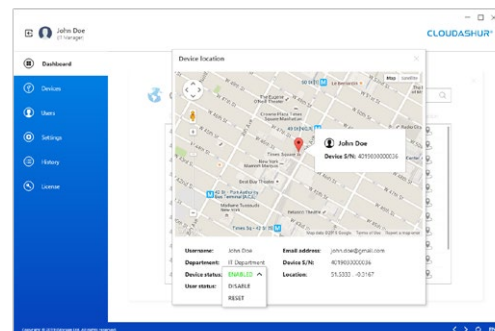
John Doe
IT Manager

CLOUDASHUR

Dashboard
Devices
Users
Settings
History
License

Device location

Map
Satellite

John Doe
Device S/N: 4099000000036

Username: John Doe
Department: IT Department
Device status: ENABLED
User status:
DISABLE
RESET

Email address: john.doe@gmail.com
Device S/N: 4099000000036
Location: 51.5332, -0.2167

Map data ©2018 Google